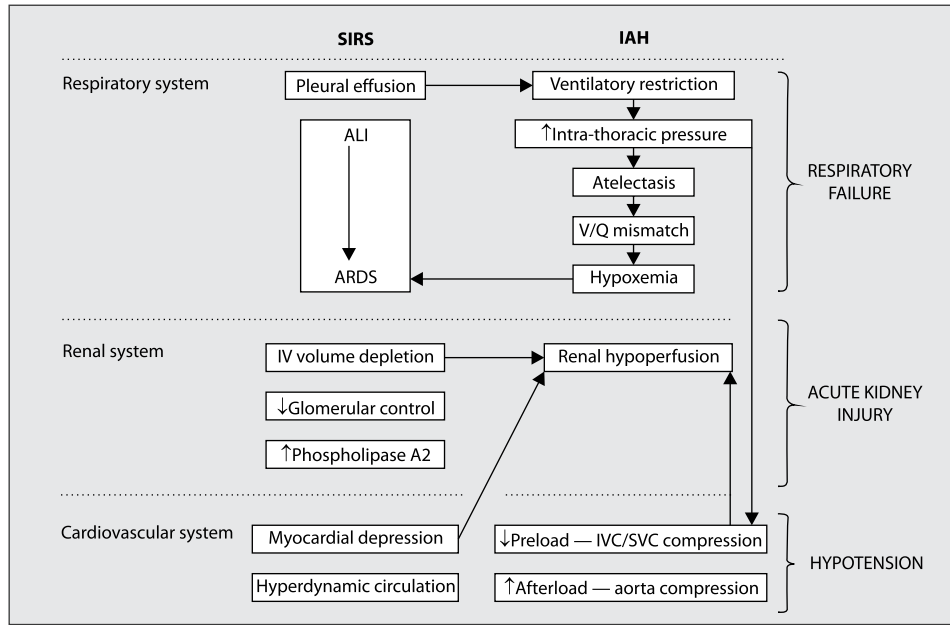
SIRS

IAH

Respiratory system

Pleural effusion

Ventilatory restriction

ALI

↑Intra-thoracic pressure

Atelectasis

V/Q mismatch

ARDS

Hypoxemia

RESPIRATORY FAILURE

Renal system

IV volume depletion

Renal hypoperfusion

↓Glomerular control

↑Phospholipase A2

ACUTE KIDNEY INJURY

Cardiovascular system

Myocardial depression

↓Preload — IVC/SVC compression

Hyperdynamic circulation

↑Afterload — aorta compression

HYPOTENSION